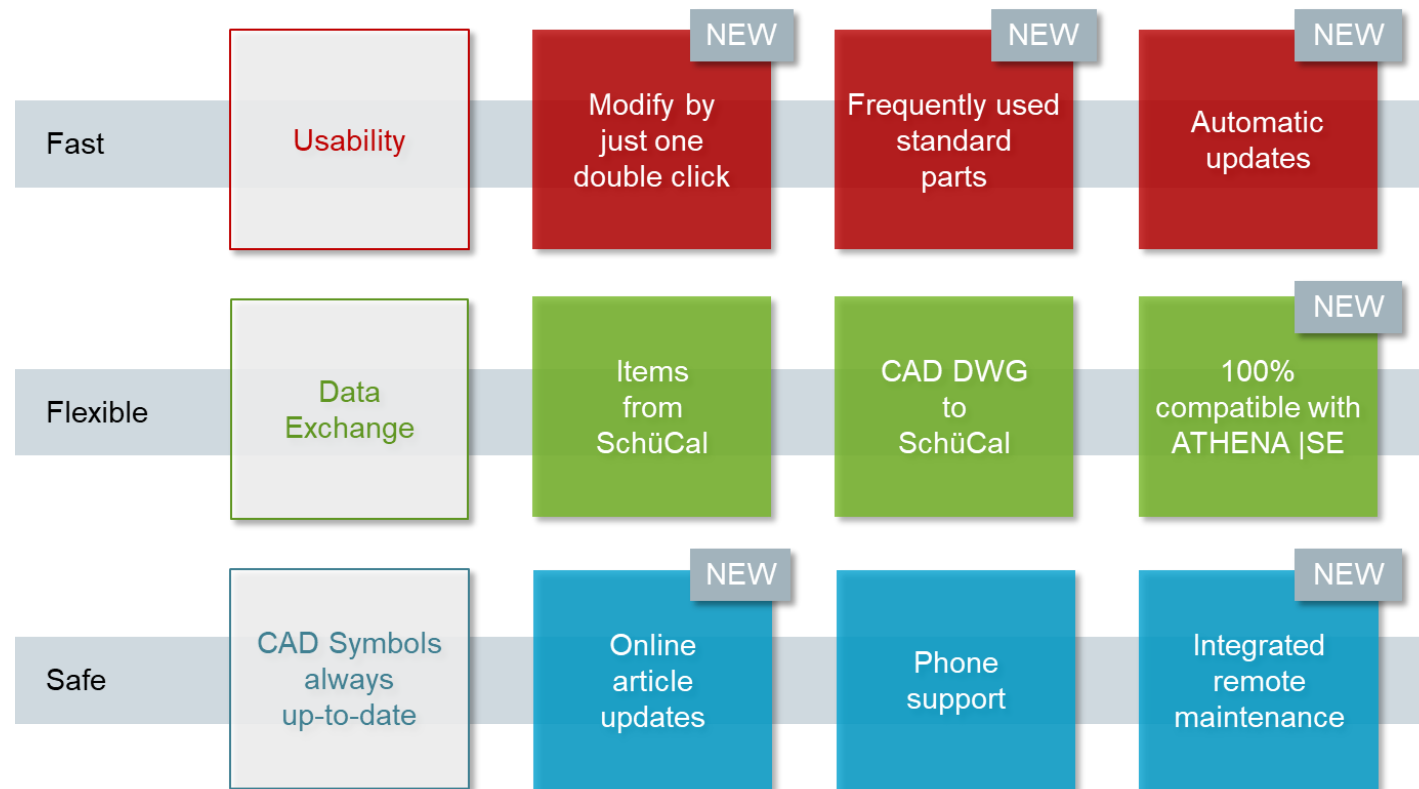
Fast

Usability

NEW
Modify by just one double click

NEW
Frequently used standard parts

NEW
Automatic updates

Flexible

Data Exchange

Items from SchüCal

CAD DWG to SchüCal

NEW
100% compatible with ATHENA |SE

Safe

CAD Symbols always up-to-date

NEW
Online article updates

Phone support

NEW
Integrated remote maintenance